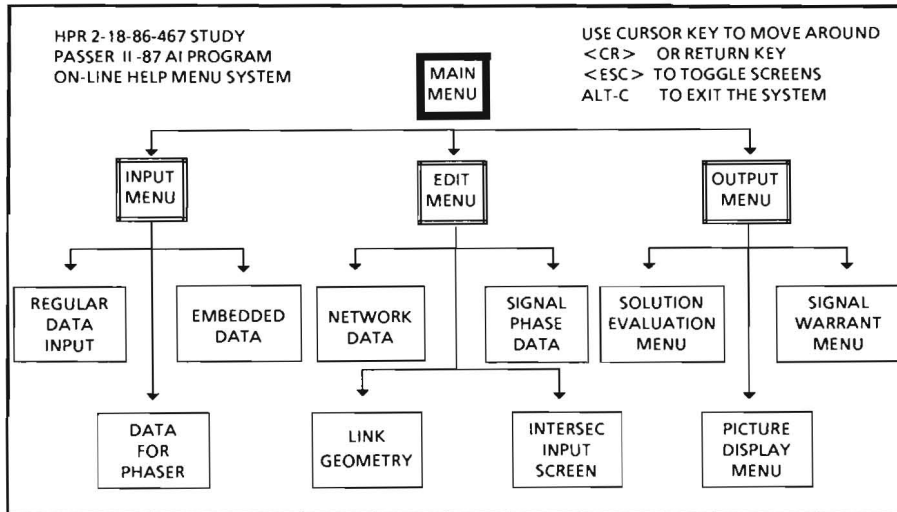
HPR 2-18-86-467 STUDY
PASSER II -87 AI PROGRAM
ON-LINE HELP MENU SYSTEM

USE CURSOR KEY TO MOVE AROUND
<CR> OR RETURN KEY
<ESC> TO TOGGLE SCREENS
ALT-C TO EXIT THE SYSTEM

MAIN MENU

INPUT MENU

EDIT MENU

OUTPUT MENU

REGULAR DATA INPUT

EMBEDDED DATA

NETWORK DATA

SIGNAL PHASE DATA

SOLUTION EVALUATION MENU

SIGNAL WARRANT MENU

DATA FOR PHASER

LINK GEOMETRY

INTERSEC INPUT SCREEN

PICTURE DISPLAY MENU